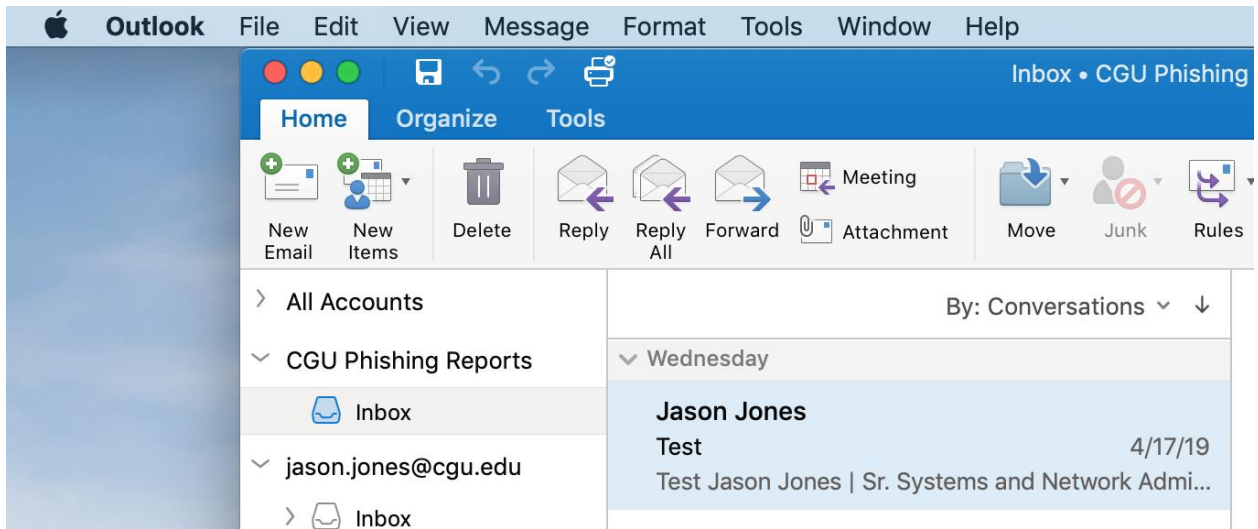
Outlook File Edit View Message Format Tools Window Help

Inbox • CGU Phishing

Home Organize Tools

New Email
New Items
Delete
Reply
Reply All
Forward
Meeting
Attachment
Move
Junk
Rules

All Accounts
CGU Phishing Reports
Inbox
jason.jones@cgu.edu
Inbox

By: Conversations

Wednesday

Jason Jones
Test 4/17/19
Test Jason Jones | Sr. Systems and Network Admi...